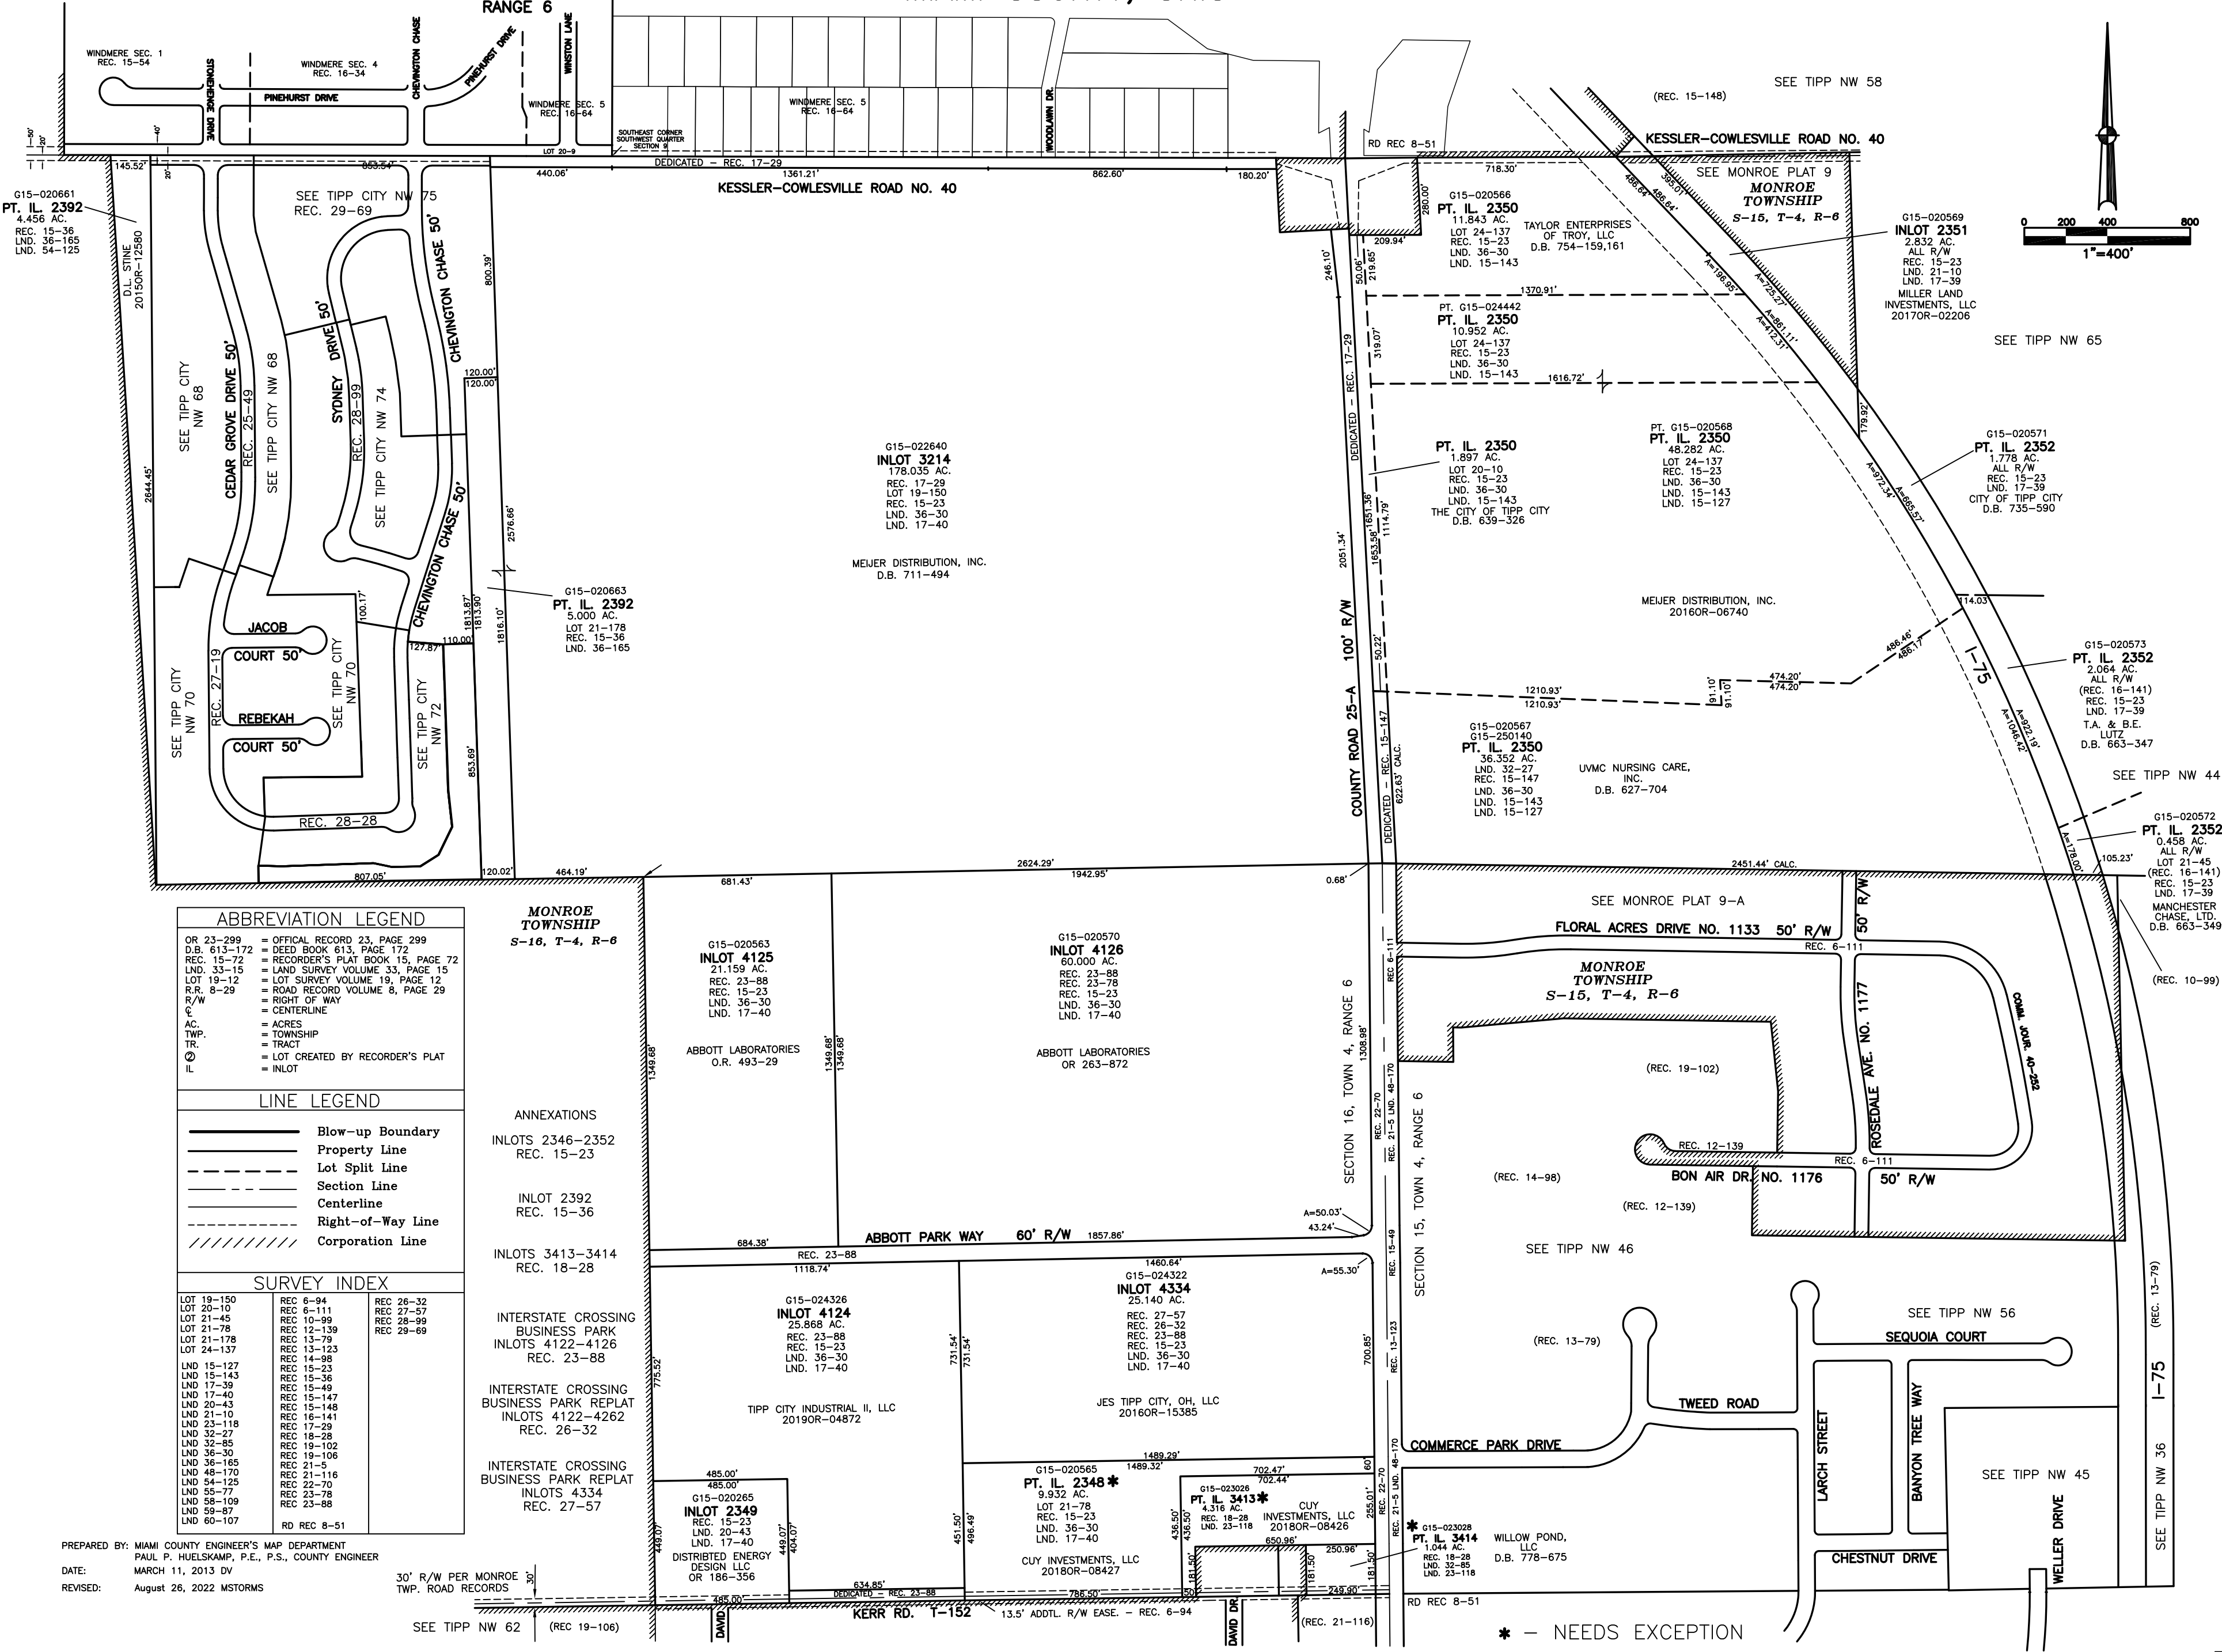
RANGE 6

WINDMERE SEC. 1
REC. 15-54

WINDMERE SEC. 4
REC. 16-34

PINEHURST DRIVE

STONEHENGE DRIVE

CHEVINGTON CHASE

PINEHURST DRIVE

WINSTON LANE

WINDMERE SEC. 5
REC. 16-64

WINDMERE SEC. 5
REC. 16-64

WOODLAWN DR.

SOUTHEAST CORNER
SOUTHWEST QUARTER
SECTION 9

LOT 20-9

DEDICATED - REC. 17-29

RD REC 8-51

SEE TIPP NW 58

(REC. 15-148)

KESSLER-COWLESVILLE ROAD NO. 40

KESSLER-COWLESVILLE ROAD NO. 40

145.52'
853.54'
1361.21'
440.06'
862.60'
180.20'
718.30'

G15-020661
PT. IL. 2392
4.456 AC.
REC. 15-36
LND. 36-165
LND. 54-125

D.L. STINE
2015OR-12580

SEE TIPP CITY NW 75
REC. 29-69

SEE MONROE PLAT 9
MONROE TOWNSHIP
S-15, T-4, R-6

G15-020566
PT. IL. 2350
11.843 AC.
LOT 24-137
REC. 15-23
LND. 36-30
LND. 15-143

TAYLOR ENTERPRISES
OF TROY, LLC
D.B. 754-159,161

G15-020569
INLOT 2351
2.832 AC.
ALL R/W
REC. 15-23
LND. 21-10
LND. 17-39
MILLER LAND
INVESTMENTS, LLC
2017OR-02206

0 200 400 800
1"=400'

SEE TIPP NW 65

PT. G15-024442
PT. IL. 2350
10.952 AC.
LOT 24-137
REC. 15-23
LND. 36-30
LND. 15-143

1370.91'
1616.72'

SYDNEY DRIVE 50'
CHEVINGTON CHASE 50'
CEDAR GROVE DRIVE 50'
REC. 25-49
SEE TIPP CITY NW 68
REC. 28-99
SEE TIPP CITY NW 74
SEE TIPP CITY NW 68

G15-022640
INLOT 3214
178.035 AC.
REC. 17-29
LOT 19-150
REC. 15-23
LND. 36-30
LND. 17-40

MEIJER DISTRIBUTION, INC.
D.B. 711-494

PT. IL. 2350
1.897 AC.
LOT 20-10
REC. 15-23
LND. 36-30
LND. 15-143
THE CITY OF TIPP CITY
D.B. 639-326

PT. G15-020568
PT. IL. 2350
48.282 AC.
LOT 24-137
REC. 15-23
LND. 36-30
LND. 15-143
LND. 15-127

G15-020571
PT. IL. 2352
1.778 AC.
ALL R/W
REC. 15-23
LND. 17-39
CITY OF TIPP CITY
D.B. 735-590

G15-020663
PT. IL. 2392
5.000 AC.
LOT 21-178
REC. 15-36
LND. 36-165

MEIJER DISTRIBUTION, INC.
2016OR-06740

JACOB
COURT 50'
REBEKAH
COURT 50'
REC. 27-19
SEE TIPP CITY NW 70
SEE TIPP CITY NW 70
SEE TIPP CITY NW 72
CHEVINGTON CHASE 50'
REC. 28-28

COUNTY ROAD 25-A 100' R/W
DEDICATED - REC. 17-29
DEDICATED - REC. 15-147

I-75

G15-020573
PT. IL. 2352
2.064 AC.
ALL R/W
(REC. 16-141)
REC. 15-23
LND. 17-39
T.A. & B.E.
LUTZ
D.B. 663-347

G15-020567
G15-250140
PT. IL. 2350
36.352 AC.
LND. 32-27
REC. 15-147
LND. 36-30
LND. 15-143
LND. 15-127

UVMC NURSING CARE,
INC.
D.B. 627-704

SEE TIPP NW 44

G15-020572
PT. IL. 2352
0.458 AC.
ALL R/W
LOT 21-45
(REC. 16-141)
REC. 15-23
LND. 17-39
MANCHESTER
CHASE, LTD.
D.B. 663-349

807.05'
464.19'
2624.29'
1942.95'
2451.44' CALC.

ABBREVIATION LEGEND
| | |
|---|---|
| OR 23-299 | = OFFICAL RECORD 23, PAGE 299 |
| D.B. 613-172 | = DEED BOOK 613, PAGE 172 |
| REC. 15-72 | = RECORDER'S PLAT BOOK 15, PAGE 72 |
| LND. 33-15 | = LAND SURVEY VOLUME 33, PAGE 15 |
| LOT 19-12 | = LOT SURVEY VOLUME 19, PAGE 12 |
| R.R. 8-29 | = ROAD RECORD VOLUME 8, PAGE 29 |
| R/W | = RIGHT OF WAY |
| ℄ | = CENTERLINE |
| AC. | = ACRES |
| TWP. | = TOWNSHIP |
| TR. | = TRACT |
| ② | = LOT CREATED BY RECORDER'S PLAT |
| IL | = INLOT |

LINE LEGEND
Blow-up Boundary
Property Line
Lot Split Line
Section Line
Centerline
Right-of-Way Line
Corporation Line

SURVEY INDEX
| | | |
|---|---|---|
| LOT 19-150 | REC 6-94 | REC 26-32 |
| LOT 20-10 | REC 6-111 | REC 27-57 |
| LOT 21-45 | REC 10-99 | REC 28-99 |
| LOT 21-78 | REC 12-139 | REC 29-69 |
| LOT 21-178 | REC 13-79 | |
| LOT 24-137 | REC 13-123 | |
| LND 15-127 | REC 14-98 | |
| LND 15-143 | REC 15-23 | |
| LND 17-39 | REC 15-36 | |
| LND 17-40 | REC 15-49 | |
| LND 20-43 | REC 15-147 | |
| LND 21-10 | REC 15-148 | |
| LND 23-118 | REC 16-141 | |
| LND 32-27 | REC 17-29 | |
| LND 32-85 | REC 18-28 | |
| LND 36-30 | REC 19-102 | |
| LND 36-165 | REC 19-106 | |
| LND 48-170 | REC 21-5 | |
| LND 54-125 | REC 21-116 | |
| LND 55-77 | REC 22-70 | |
| LND 58-109 | REC 23-78 | |
| LND 59-87 | REC 23-88 | |
| LND 60-107 | RD REC 8-51 | |

MONROE TOWNSHIP
S-16, T-4, R-6

G15-020563
INLOT 4125
21.159 AC.
REC. 23-88
REC. 15-23
LND. 36-30
LND. 17-40

ABBOTT LABORATORIES
O.R. 493-29

G15-020570
INLOT 4126
60.000 AC.
REC. 23-88
REC. 23-78
REC. 15-23
LND. 36-30
LND. 17-40

ABBOTT LABORATORIES
OR 263-872

SEE MONROE PLAT 9-A
FLOORAL ACRES DRIVE NO. 1133 50' R/W
REC. 6-111
MONROE TOWNSHIP
S-15, T-4, R-6
COMM. JOUR. 40-252
ROSEDALE AVE. NO. 1177
50' R/W
(REC. 10-99)
(REC. 19-102)
REC. 12-139
REC. 6-111
BON AIR DR. NO. 1176
50' R/W
(REC. 14-98)
(REC. 12-139)

SECTION 16, TOWN 4, RANGE 6
SECTION 15, TOWN 4, RANGE 6

ANNEXATIONS
INLOTS 2346-2352
REC. 15-23

INLOT 2392
REC. 15-36

INLOTS 3413-3414
REC. 18-28

INTERSTATE CROSSING
BUSINESS PARK
INLOTS 4122-4126
REC. 23-88

INTERSTATE CROSSING
BUSINESS PARK REPLAT
INLOTS 4122-4262
REC. 26-32

INTERSTATE CROSSING
BUSINESS PARK REPLAT
INLOTS 4334
REC. 27-57

ABBOTT PARK WAY 60' R/W
REC. 23-88
684.38'
1857.86'
1118.74'
1460.64'

SEE TIPP NW 46

G15-024326
INLOT 4124
25.868 AC.
REC. 23-88
REC. 15-23
LND. 36-30
LND. 17-40

TIPP CITY INDUSTRIAL II, LLC
2019OR-04872

G15-024322
INLOT 4334
25.140 AC.
REC. 27-57
REC. 26-32
REC. 23-88
REC. 15-23
LND. 36-30
LND. 17-40

JES TIPP CITY, OH, LLC
2016OR-15385

(REC. 13-79)

SEE TIPP NW 56
SEQUOIA COURT
TWEED ROAD
LARCH STREET
BANYON TREE WAY
COMMERCE PARK DRIVE
SEE TIPP NW 45
WELLER DRIVE
CHESTNUT DRIVE
I-75
(REC. 13-79)
SEE TIPP NW 36

G15-020265
INLOT 2349
REC. 15-23
LND. 20-43
LND. 17-40
DISTRIBTED ENERGY
DESIGN LLC
OR 186-356

G15-020565
PT. IL. 2348 ✱
9.932 AC.
LOT 21-78
REC. 15-23
LND. 36-30
LND. 17-40

CUY INVESTMENTS, LLC
2018OR-08427

G15-023026
PT. IL. 3413✱
4.316 AC.
REC. 18-28
LND. 23-118

CUY
INVESTMENTS, LLC
2018OR-08426

✱ G15-023028
PT. IL. 3414
1.044 AC.
REC. 18-28
LND. 32-85
LND. 23-118

WILLOW POND,
LLC
D.B. 778-675

PREPARED BY: MIAMI COUNTY ENGINEER'S MAP DEPARTMENT
PAUL P. HUELSKAMP, P.E., P.S., COUNTY ENGINEER
DATE: MARCH 11, 2013 DV
REVISED: August 26, 2022 MSTORMS

30' R/W PER MONROE TWP. ROAD RECORDS

DEDICATED - REC. 23-88
KERR RD. T-152
13.5' ADDTL. R/W EASE. - REC. 6-94
DAVID DR.
DAVID DR.
(REC. 21-116)
RD REC 8-51
SEE TIPP NW 62
(REC 19-106)

✱ - NEEDS EXCEPTION